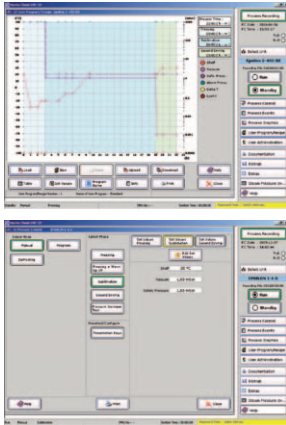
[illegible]

Process Recording

Select Unit

Run

Standby

Process Control

Process Events

Process Graphics

User Program Manager

User Administration

Documentation

Settings

Help

Load

Save

Table

Edit Sample

Upload

Download

Print

Close

Help

Process Recording

Select Unit

Run

Standby

Process Control

Process Events

Process Graphics

User Program Manager

User Administration

Documentation

Settings

Help

Help

Close